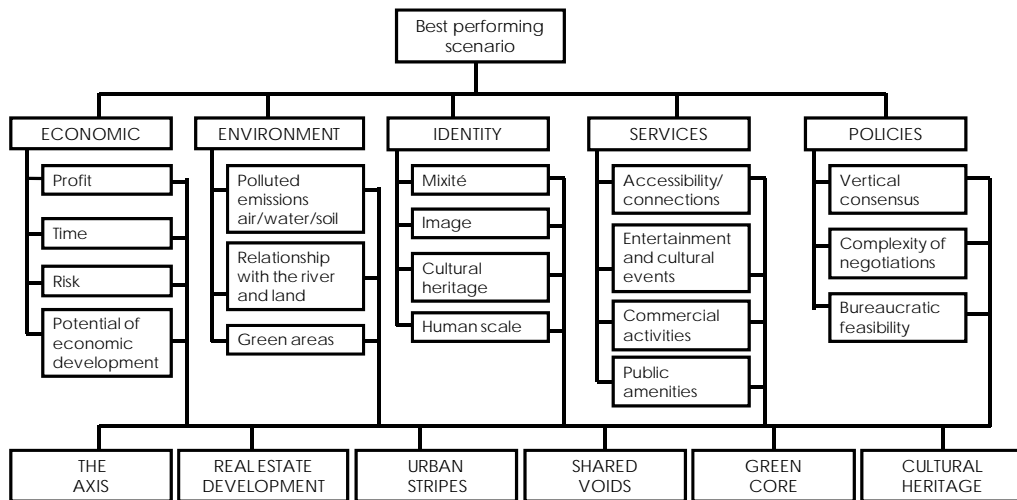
Best performing scenario

ECONOMIC
Profit
Time
Risk
Potential of economic development

ENVIRONMENT
Polluted emissions air/water/soil
Relationship with the river and land
Green areas

IDENTITY
Mixité
Image
Cultural heritage
Human scale

SERVICES
Accessibility/ connections
Entertainment and cultural events
Commercial activities
Public amenities

POLICIES
Vertical consensus
Complexity of negotiations
Bureaucratic feasibility

THE AXIS
REAL ESTATE DEVELOPMENT
URBAN STRIPES
SHARED VOIDS
GREEN CORE
CULTURAL HERITAGE